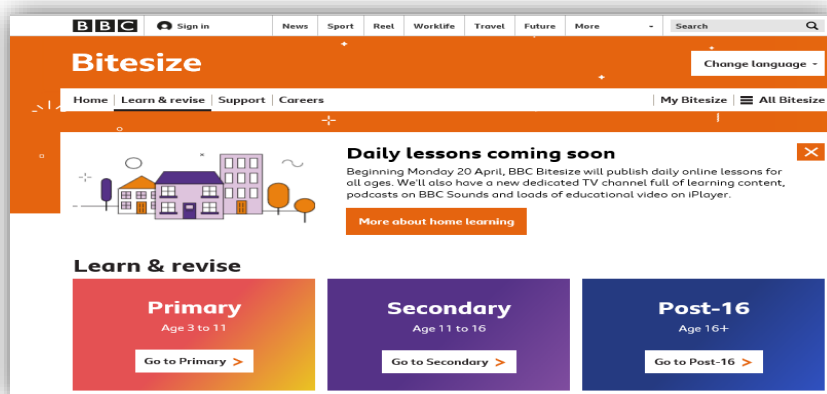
BBC Sign in News Sport Reel Worklife Travel Future More Search

Bitesize

Change language

Home Learn & revise Support Careers

My Bitesize All Bitesize

Daily lessons coming soon

Beginning Monday 20 April, BBC Bitesize will publish daily online lessons for all ages. We'll also have a new dedicated TV channel full of learning content, podcasts on BBC Sounds and loads of educational video on iPlayer.

More about home learning

Learn & revise

Primary
Age 3 to 11
Go to Primary >

Secondary
Age 11 to 16
Go to Secondary >

Post-16
Age 16+
Go to Post-16 >